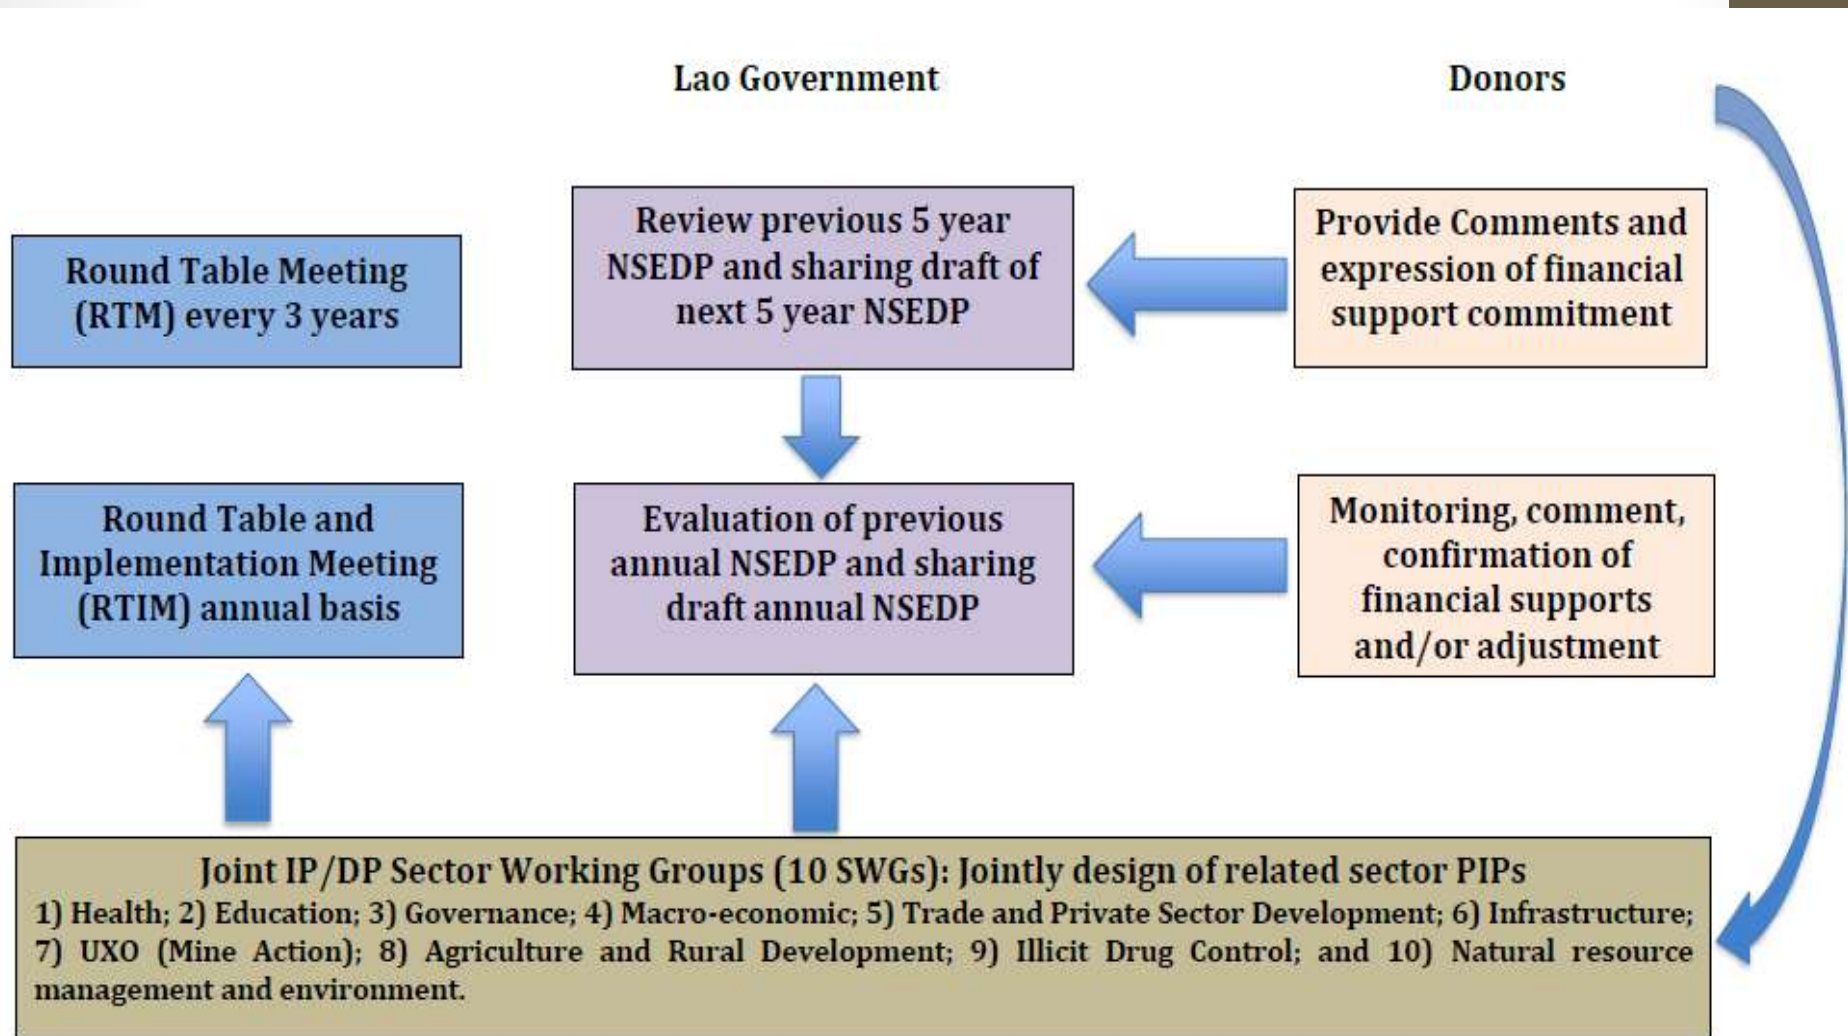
Lao Government

Donors

Round Table Meeting (RTM) every 3 years

Review previous 5 year NSEDP and sharing draft of next 5 year NSEDP

Provide Comments and expression of financial support commitment

Round Table and Implementation Meeting (RTIM) annual basis

Evaluation of previous annual NSEDP and sharing draft annual NSEDP

Monitoring, comment, confirmation of financial supports and/or adjustment

Joint IP/DP Sector Working Groups (10 SWGs): Jointly design of related sector PIPs

1) Health; 2) Education; 3) Governance; 4) Macro-economic; 5) Trade and Private Sector Development; 6) Infrastructure; 7) UXO (Mine Action); 8) Agriculture and Rural Development; 9) Illicit Drug Control; and 10) Natural resource management and environment.